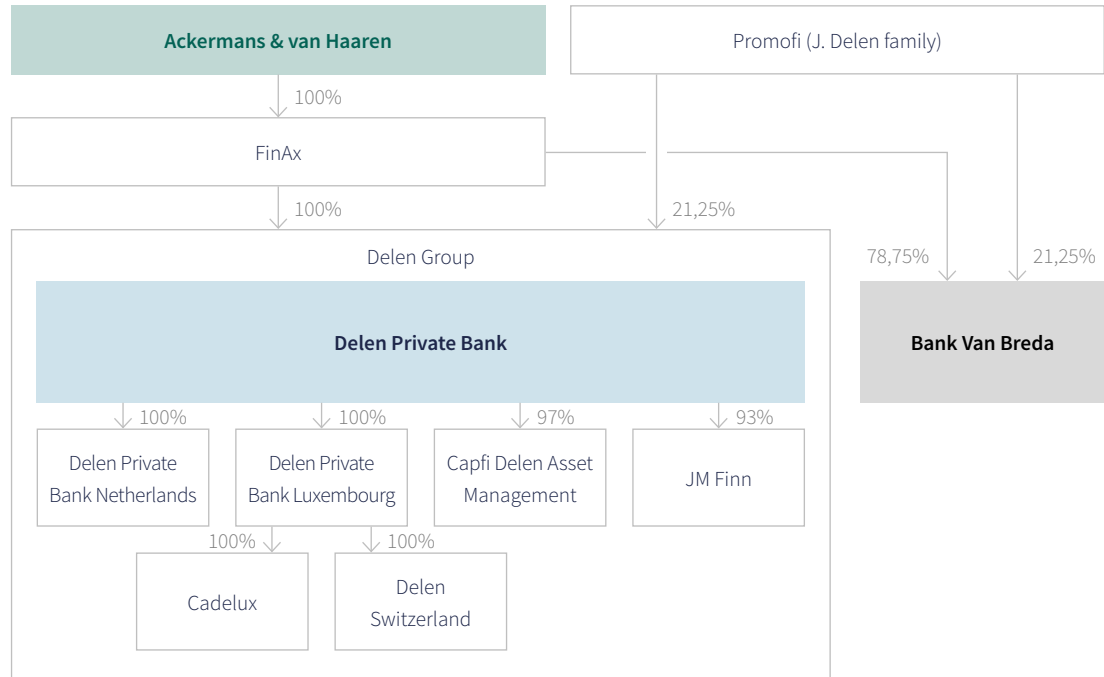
Ackermans & van Haaren

Promofi (J. Delen family)

100%

FinAx

100%

21,25%

Delen Group

78,75%

21,25%

Delen Private Bank

Bank Van Breda

100%

100%

97%

93%

Delen Private Bank Netherlands

Delen Private Bank Luxembourg

Capfi Delen Asset Management

JM Finn

100%

100%

Cadelux

Delen Switzerland